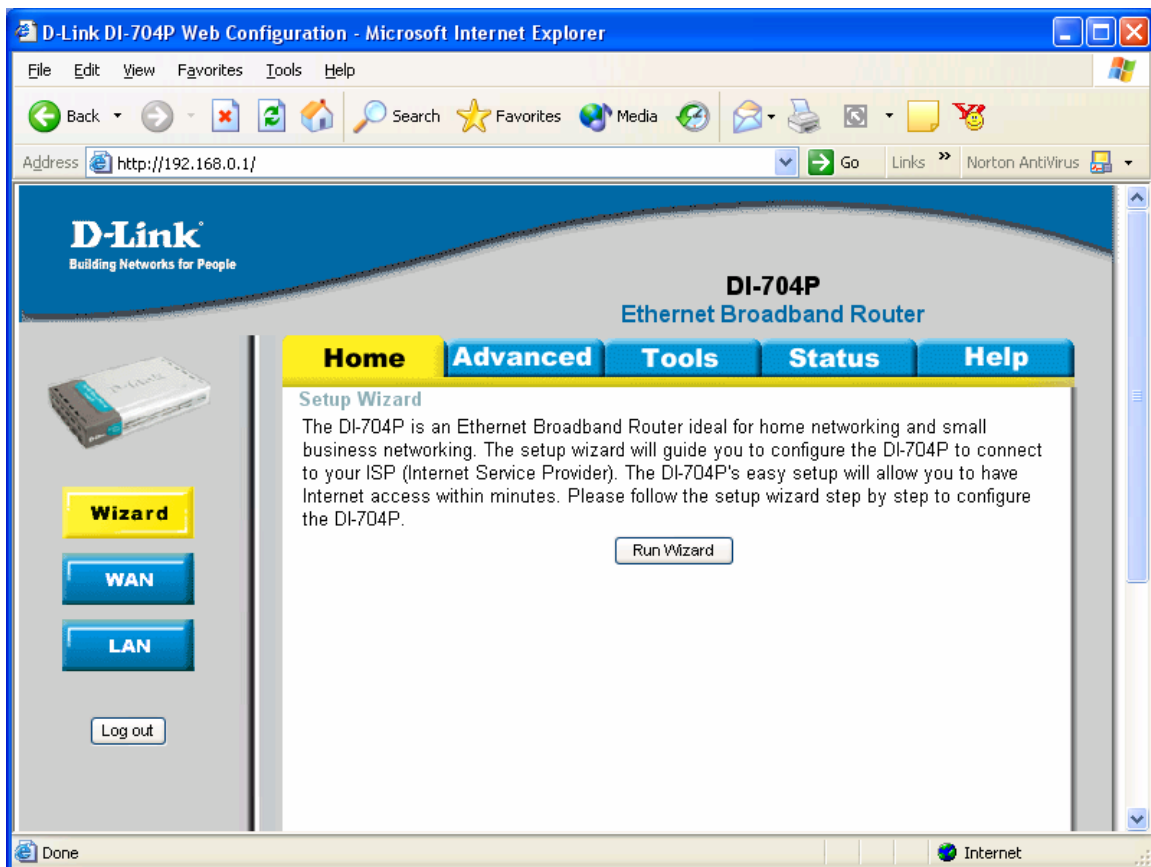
D-Link DI-704P Web Configuration - Microsoft Internet Explorer

File Edit View Favorites Tools Help

Back Search Favorites Media

Address http://192.168.0.1/ Go Links » Norton AntiVirus

D-Link
Building Networks for People

DI-704P
Ethernet Broadband Router

Home Advanced Tools Status Help

Wizard

WAN

LAN

Log out

Setup Wizard

The DI-704P is an Ethernet Broadband Router ideal for home networking and small business networking. The setup wizard will guide you to configure the DI-704P to connect to your ISP (Internet Service Provider). The DI-704P's easy setup will allow you to have Internet access within minutes. Please follow the setup wizard step by step to configure the DI-704P.

Run Wizard

Done Internet